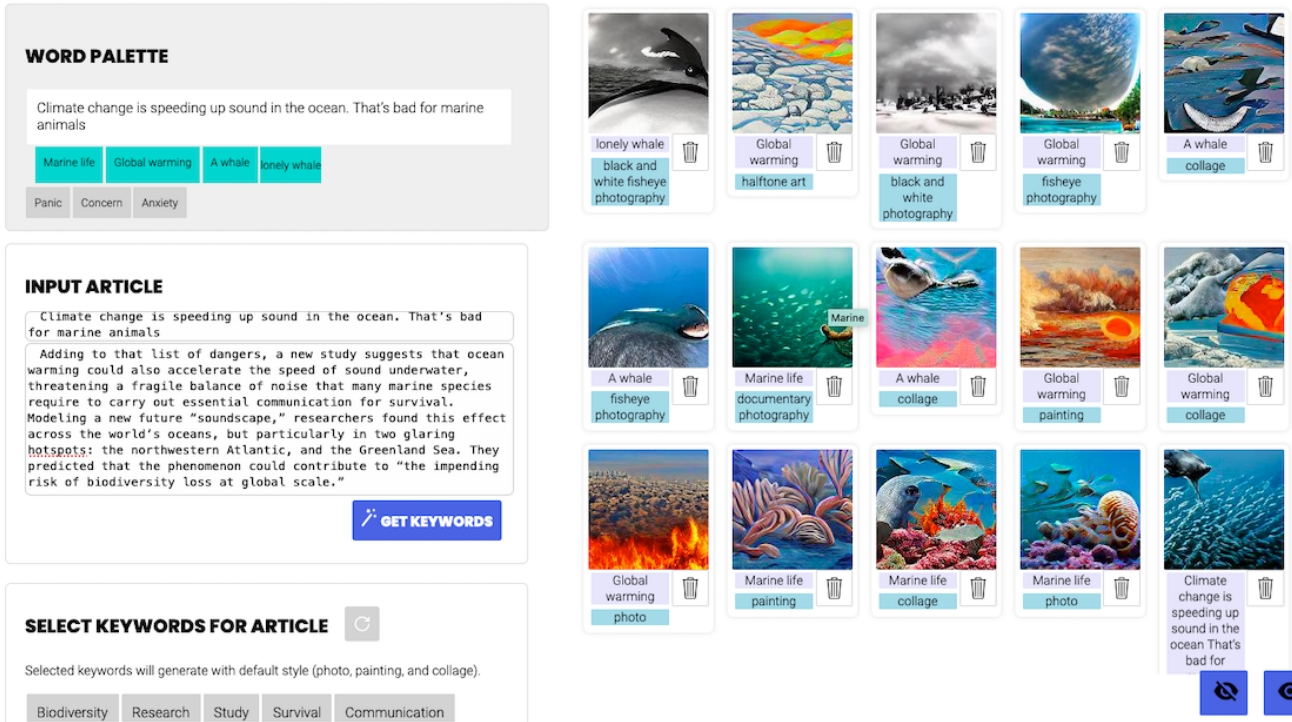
WORD PALETTE

Climate change is speeding up sound in the ocean. That's bad for marine animals

Marine life Global warming A whale lonely whale

Panic Concern Anxiety

INPUT ARTICLE

Climate change is speeding up sound in the ocean. That's bad for marine animals

Adding to that list of dangers, a new study suggests that ocean warming could also accelerate the speed of sound underwater, threatening a fragile balance of noise that many marine species require to carry out essential communication for survival. Modeling a new future "soundscape," researchers found this effect across the world's oceans, but particularly in two glaring hotspots: the northwestern Atlantic, and the Greenland Sea. They predicted that the phenomenon could contribute to "the impending risk of biodiversity loss at global scale."

GET KEYWORDS

SELECT KEYWORDS FOR ARTICLE

Selected keywords will generate with default style (photo, painting, and collage).

Biodiversity Research Study Survival Communication

lonely whale
black and white fisheye photography

Global warming
halftone art

Global warming
black and white photography

Global warming
fisheye photography

A whale
collage

A whale
fisheye photography

Marine life
documentary photography

Marine

A whale
collage

Global warming
painting

Global warming
collage

Global warming
photo

Marine life
painting

Marine life
collage

Marine life
photo

Climate change is speeding up sound in the ocean That's bad for